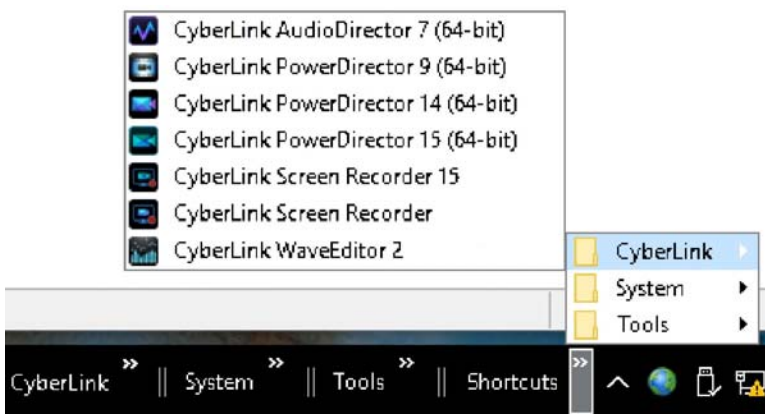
CyberLink AudioDirector 7 (64-bit)
CyberLink PowerDirector 9 (64-bit)
CyberLink PowerDirector 14 (64-bit)
CyberLink PowerDirector 15 (64-bit)
CyberLink Screen Recorder 15
CyberLink Screen Recorder
CyberLink WaveEditor 2

CyberLink
System
Tools

CyberLink »
System »
Tools »
Shortcuts
»